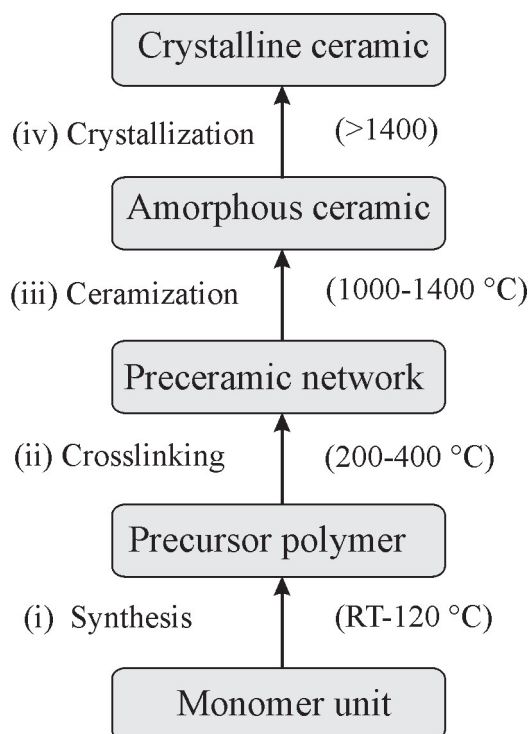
Crystalline ceramic

(iv) Crystallization (>1400)

Amorphous ceramic

(iii) Ceramization (1000-1400 °C)

Preceramic network

(ii) Crosslinking (200-400 °C)

Precursor polymer

(i) Synthesis (RT-120 °C)

Monomer unit